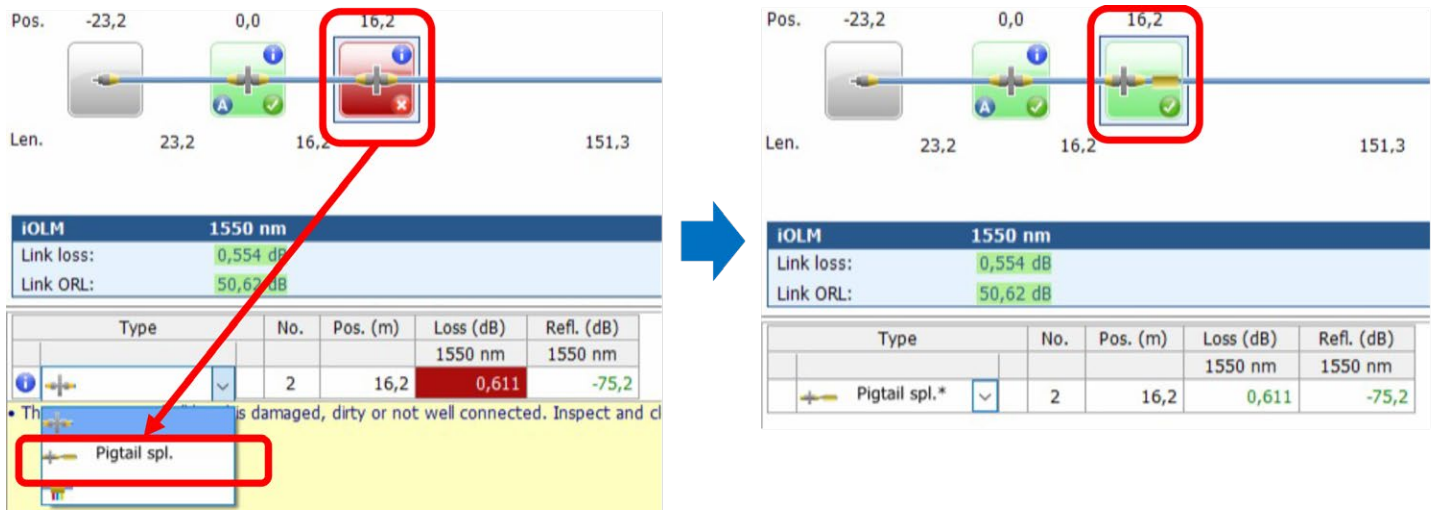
Pos. -23,2 0,0 16,2

Len. 23,2 16,2 151,3

| iOLM | 1550 nm |
|---|---|
| Link loss: | 0,554 dB |
| Link ORL: | 50,62 dB |

| | Type | No. | Pos. (m) | Loss (dB) | Refl. (dB) |
|---|---|---|---|---|---|
| | | | | 1550 nm | 1550 nm |
| | | 2 | 16,2 | 0,611 | -75,2 |

• Th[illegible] is damaged, dirty or not well connected. Inspect and cl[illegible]

Pigtail spl.

Pos. -23,2 0,0 16,2

Len. 23,2 16,2 151,3

| iOLM | 1550 nm |
|---|---|
| Link loss: | 0,554 dB |
| Link ORL: | 50,62 dB |

| Type | No. | Pos. (m) | Loss (dB) | Refl. (dB) |
|---|---|---|---|---|
| | | | 1550 nm | 1550 nm |
| Pigtail spl.* | 2 | 16,2 | 0,611 | -75,2 |